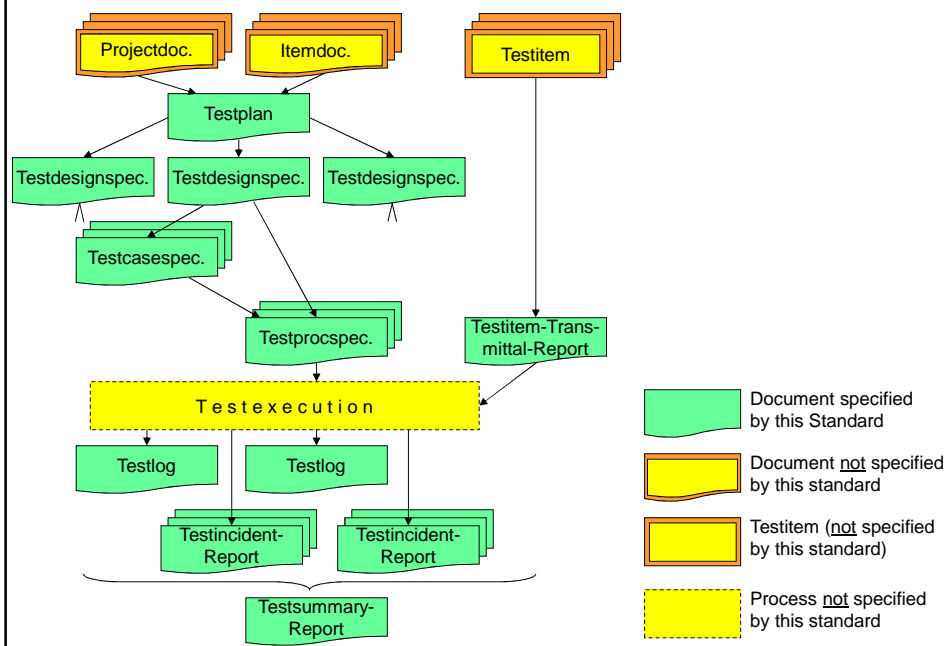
Projectdoc.

Itemdoc.

Testitem

Testplan

Testdesignspec.

Testdesignspec.

Testdesignspec.

Testcasespec.

Testprocspec.

Testitem-Transmittal-Report

T e s t e x e c u t i o n

Testlog

Testlog

Testincident-Report

Testincident-Report

Testsummary-Report

Document specified by this Standard

Document not specified by this standard

Testitem (not specified by this standard)

Process not specified by this standard